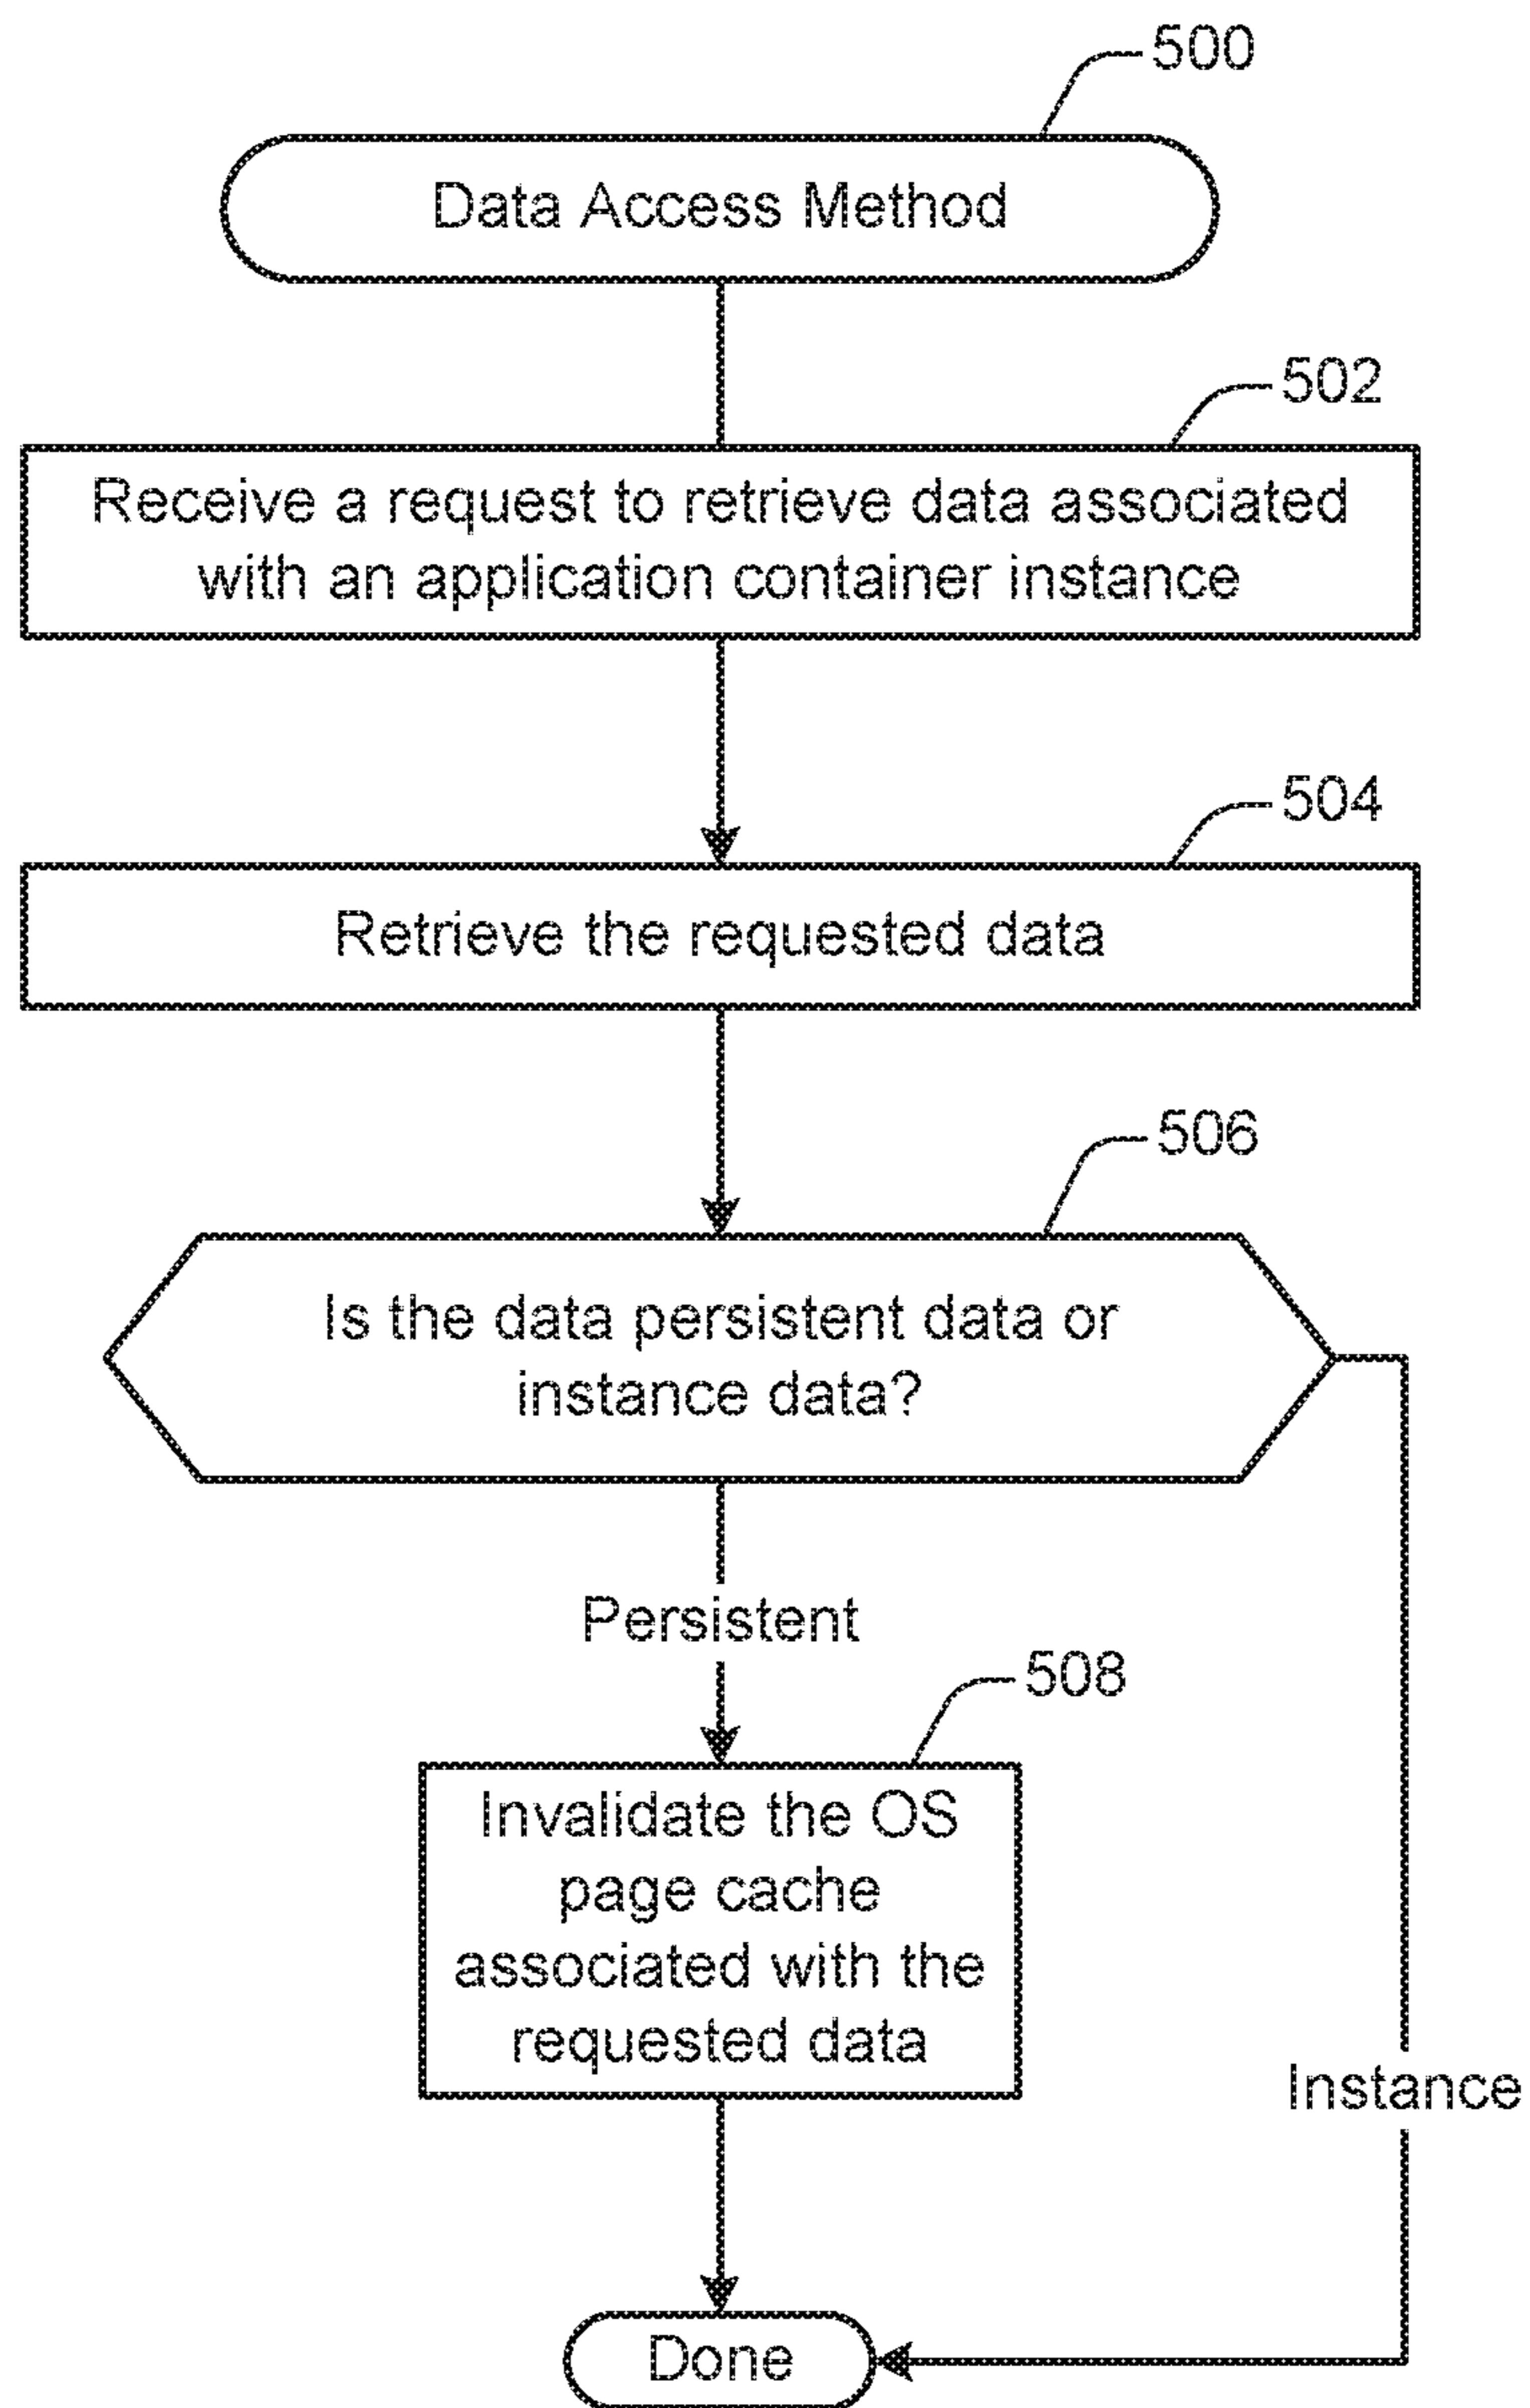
500

Data Access Method

502

Receive a request to retrieve data associated with an application container instance

504

Retrieve the requested data

506

Is the data persistent data or instance data?

Persistent

508

Invalidate the OS page cache associated with the requested data

Instance

Done